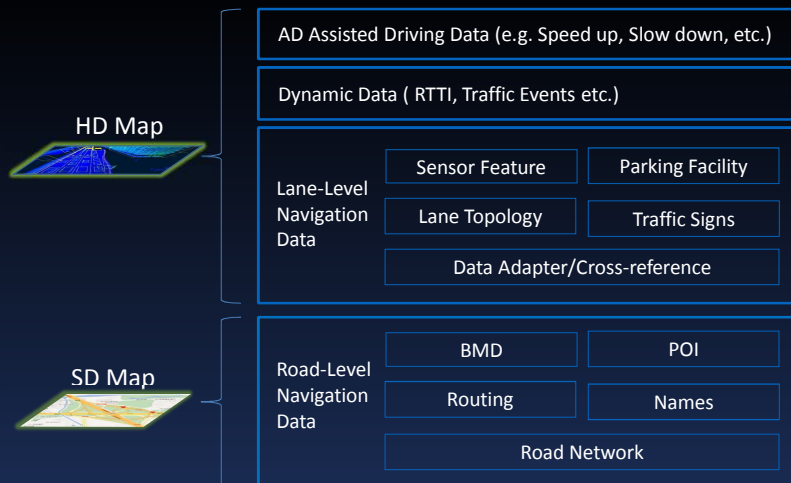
HD Map

AD Assisted Driving Data (e.g. Speed up, Slow down, etc.)

Dynamic Data ( RTTI, Traffic Events etc.)

Lane-Level Navigation Data

Sensor Feature

Parking Facility

Lane Topology

Traffic Signs

Data Adapter/Cross-reference

SD Map

Road-Level Navigation Data

BMD

POI

Routing

Names

Road Network